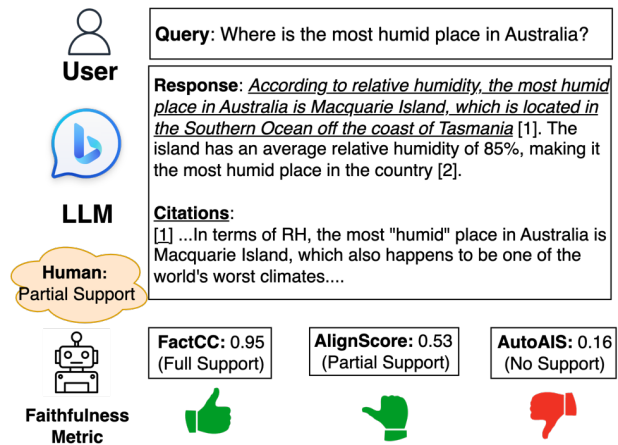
User

Query: Where is the most humid place in Australia?

LLM

Response: According to relative humidity, the most humid place in Australia is Macquarie Island, which is located in the Southern Ocean off the coast of Tasmania [1]. The island has an average relative humidity of 85%, making it the most humid place in the country [2].

Citations:
[1] ...In terms of RH, the most "humid" place in Australia is Macquarie Island, which also happens to be one of the world's worst climates....

Human: Partial Support

Faithfulness Metric

FactCC: 0.95 (Full Support)

AlignScore: 0.53 (Partial Support)

AutoAIS: 0.16 (No Support)